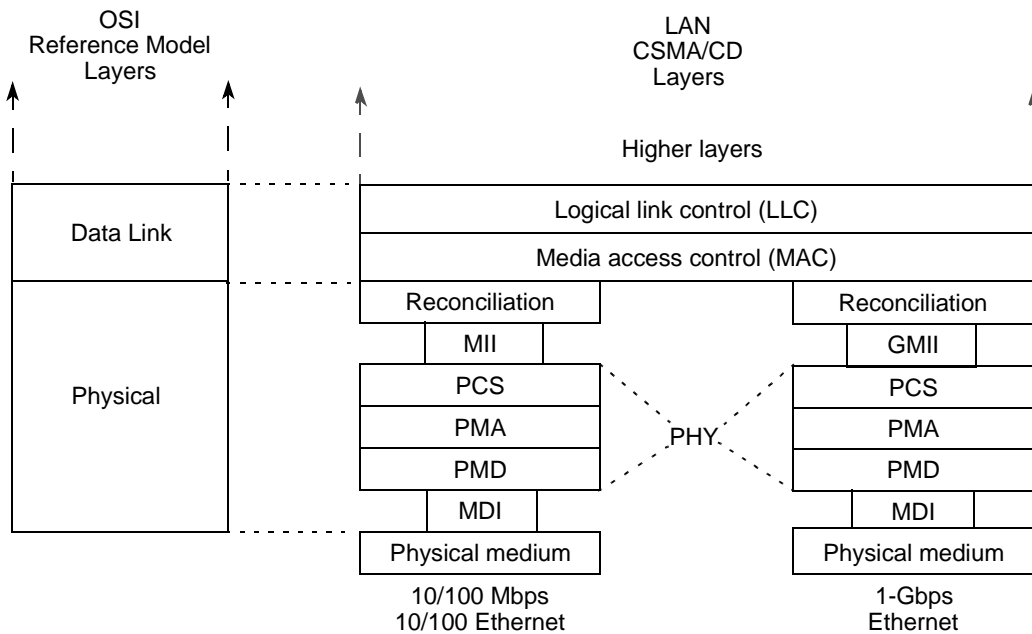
OSI
Reference Model
Layers

LAN
CSMA/CD
Layers

Higher layers

Data Link

Logical link control (LLC)

Media access control (MAC)

Physical

Reconciliation

MII

PCS

PMA

PMD

MDI

Physical medium

10/100 Mbps
10/100 Ethernet

PHY

Reconciliation

GMII

PCS

PMA

PMD

MDI

Physical medium

1-Gbps
Ethernet